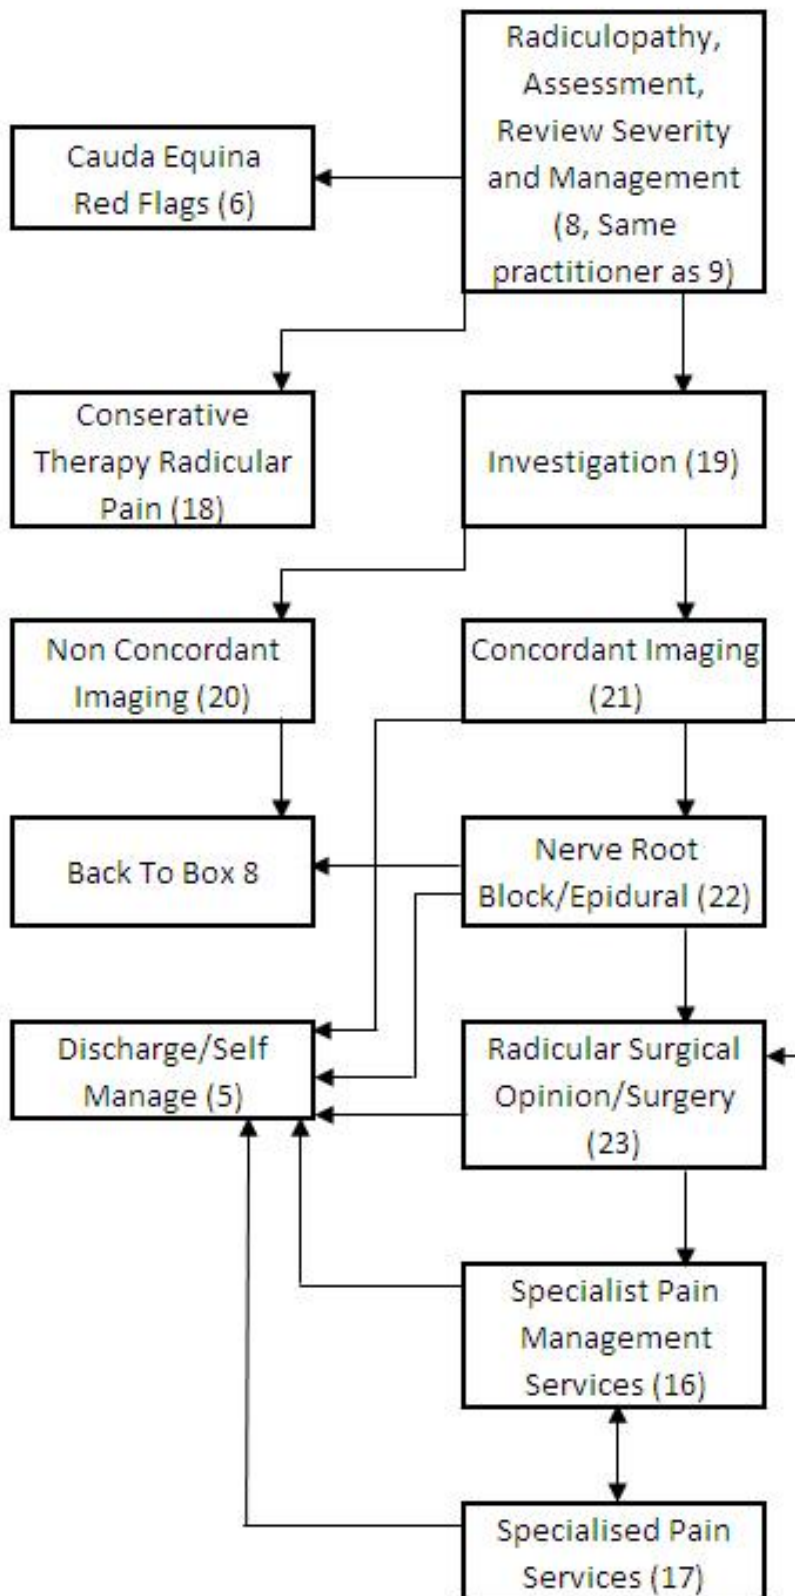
Radiculopathy, Assessment, Review Severity and Management (8, Same practitioner as 9)

Cauda Equina Red Flags (6)

Conserative Therapy Radicular Pain (18)

Investigation (19)

Non Concordant Imaging (20)

Concordant Imaging (21)

Back To Box 8

Nerve Root Block/Epidural (22)

Discharge/Self Manage (5)

Radicular Surgical Opinion/Surgery (23)

Specialist Pain Management Services (16)

Specialised Pain Services (17)